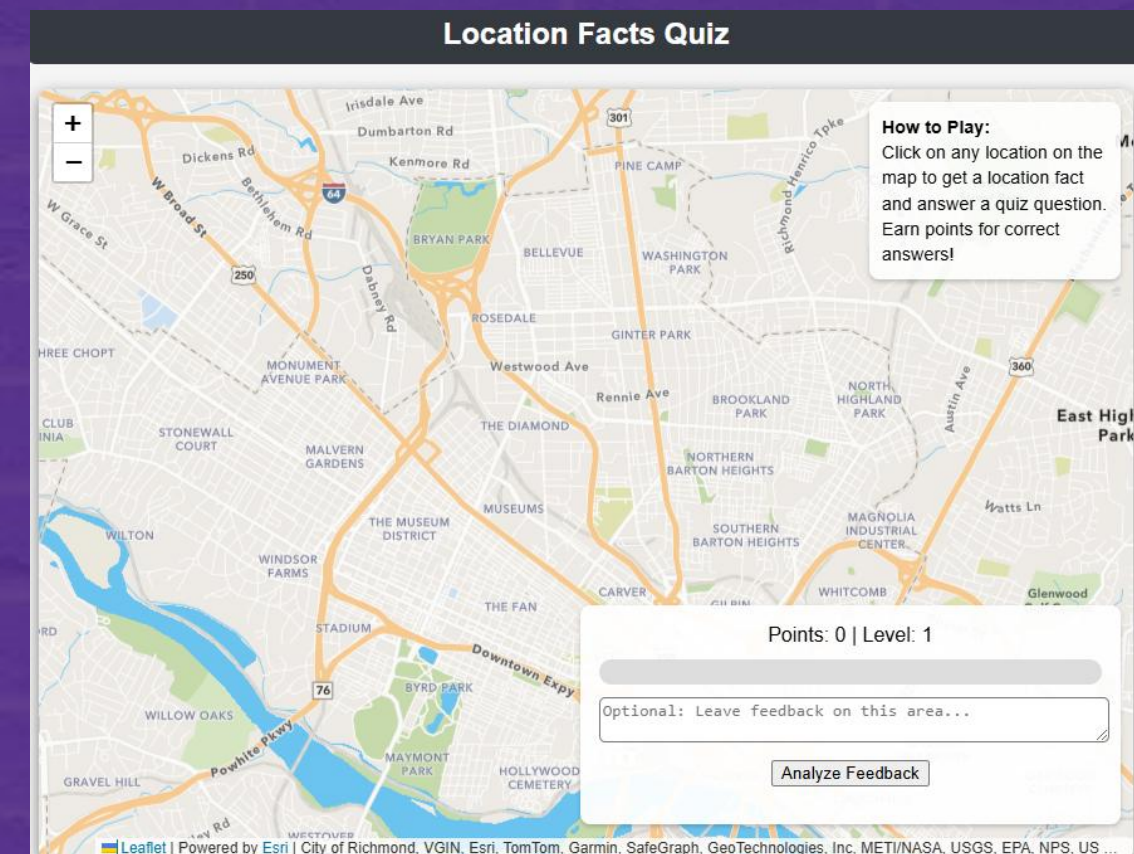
Location Facts Quiz

+
−

How to Play:
Click on any location on the map to get a location fact and answer a quiz question. Earn points for correct answers!

Irisdale Ave
Dumbarton Rd
Kenmore Rd
Dickens Rd
301
Richmond Henrico Tpke
PINE CAMP
W Broad St
Bethlehem Rd
64
W Grace St
BRYAN PARK
BELLEVUE
WASHINGTON PARK
250
Dabney Rd
ROSEDALE
GINTER PARK
HREE CHOPT
MONUMENT AVENUE PARK
Westwood Ave
Rennie Ave
NORTH HIGHLAND PARK
Austin Ave
360
BROOKLAND PARK
East High Park
CLUB INIA
STONEWALL COURT
MALVERN GARDENS
THE DIAMOND
NORTHERN BARTON HEIGHTS
Watts Ln
MUSEUMS
MAGNOLIA INDUSTRIAL CENTER
WILTON
THE MUSEUM DISTRICT
SOUTHERN BARTON HEIGHTS
WINDSOR FARMS
CARVER
WHITCOMB
Glenwood
THE FAN
STADIUM
Downtown Expy
76
BYRD PARK
WILLOW OAKS
Powhite Pkwy
MAYMONT PARK
GRAVEL HILL
HOLLYWOOD CEMETERY
WESTOVER

Points: 0 | Level: 1

Optional: Leave feedback on this area...

Analyze Feedback

Leaflet | Powered by Esri | City of Richmond, VGIN, Esri, TomTom, Garmin, SafeGraph, GeoTechnologies, Inc, METI/NASA, USGS, EPA, NPS, US ...